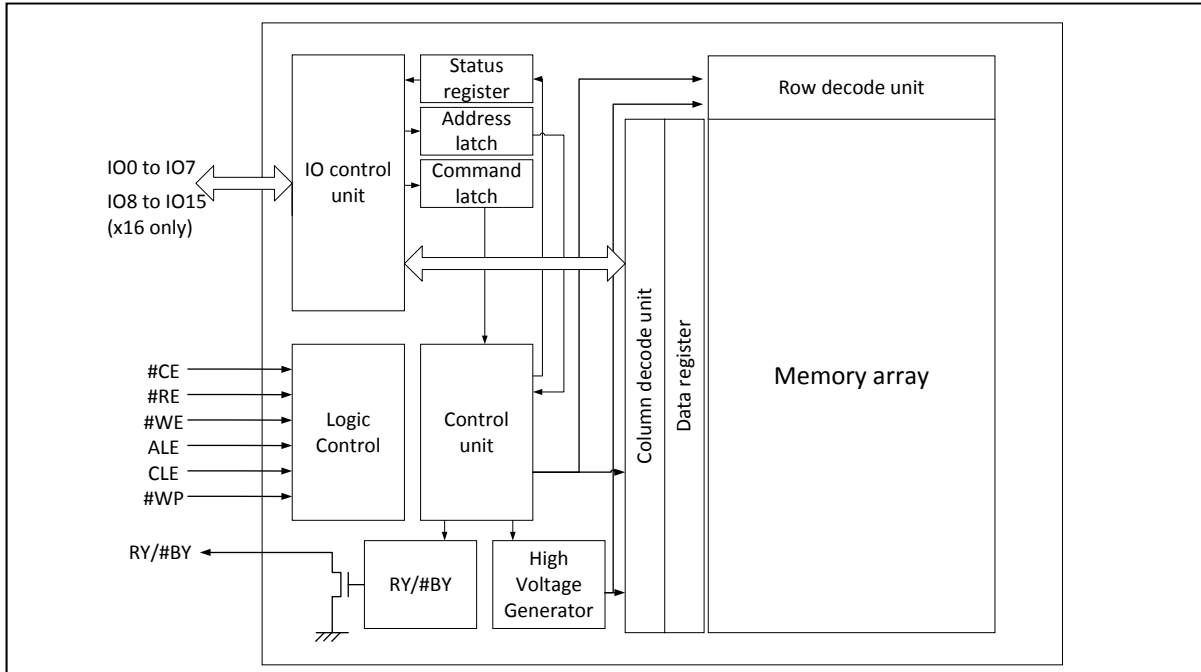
Status register

Address latch

Command latch

Row decode unit

IO0 to IO7

IO8 to IO15 (x16 only)

IO control unit

Column decode unit

Data register

Memory array

#CE

#RE

#WE

ALE

CLE

#WP

Logic Control

Control unit

RY/#BY

RY/#BY

High Voltage Generator